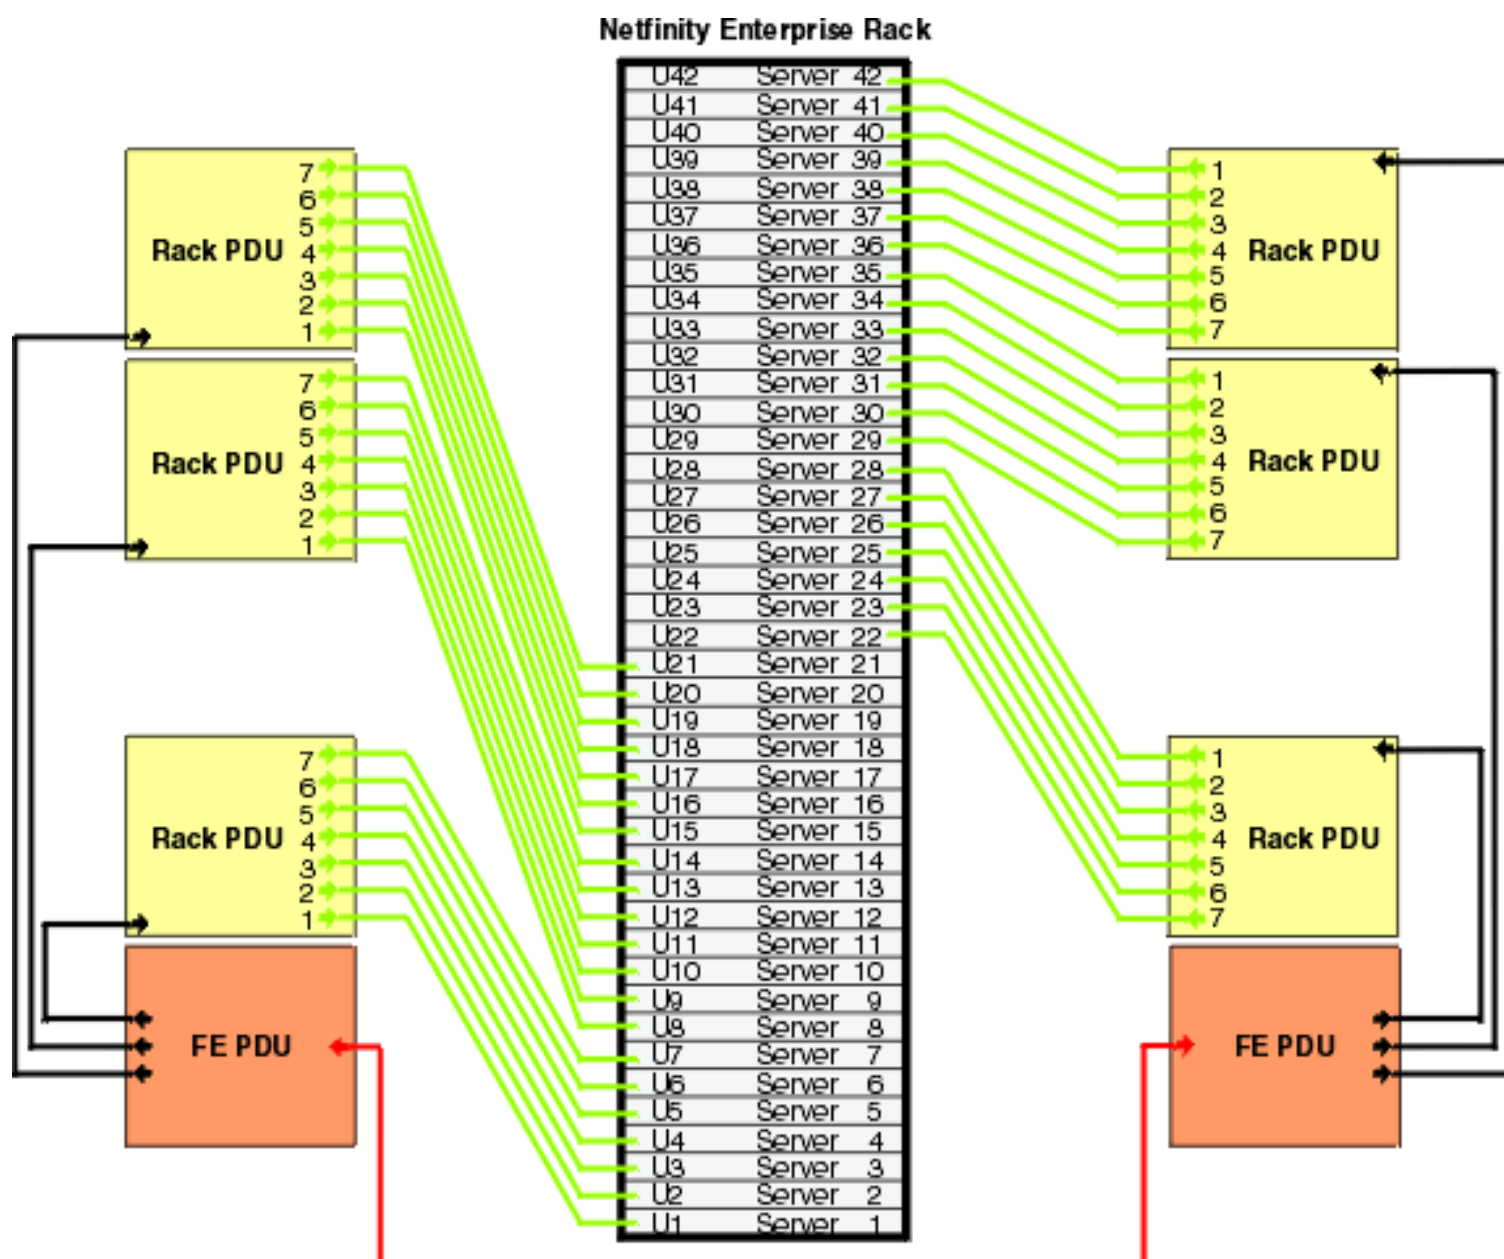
Netfinity Enterprise Rack

Rack PDU
7
6
5
4
3
2
1

Rack PDU
7
6
5
4
3
2
1

Rack PDU
7
6
5
4
3
2
1

FE PDU

| U42 | Server 42 |
|---|---|
| U41 | Server 41 |
| U40 | Server 40 |
| U39 | Server 39 |
| U38 | Server 38 |
| U37 | Server 37 |
| U36 | Server 36 |
| U35 | Server 35 |
| U34 | Server 34 |
| U33 | Server 33 |
| U32 | Server 32 |
| U31 | Server 31 |
| U30 | Server 30 |
| U29 | Server 29 |
| U28 | Server 28 |
| U27 | Server 27 |
| U26 | Server 26 |
| U25 | Server 25 |
| U24 | Server 24 |
| U23 | Server 23 |
| U22 | Server 22 |
| U21 | Server 21 |
| U20 | Server 20 |
| U19 | Server 19 |
| U18 | Server 18 |
| U17 | Server 17 |
| U16 | Server 16 |
| U15 | Server 15 |
| U14 | Server 14 |
| U13 | Server 13 |
| U12 | Server 12 |
| U11 | Server 11 |
| U10 | Server 10 |
| U9 | Server 9 |
| U8 | Server 8 |
| U7 | Server 7 |
| U6 | Server 6 |
| U5 | Server 5 |
| U4 | Server 4 |
| U3 | Server 3 |
| U2 | Server 2 |
| U1 | Server 1 |

1
2
3
4
5
6
7
Rack PDU

1
2
3
4
5
6
7
Rack PDU

1
2
3
4
5
6
7
Rack PDU

FE PDU